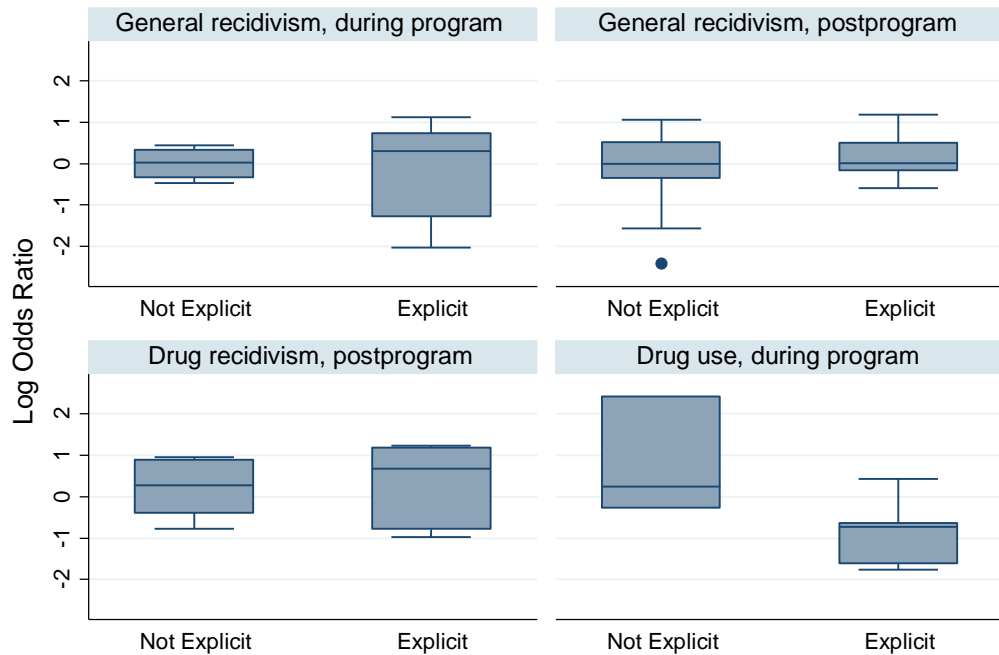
General recidivism, during program

General recidivism, postprogram

2
1
0
-1
-2

Not Explicit
Explicit

Not Explicit
Explicit

Log Odds Ratio

Drug recidivism, postprogram

Drug use, during program

2
1
0
-1
-2

Not Explicit
Explicit

Not Explicit
Explicit